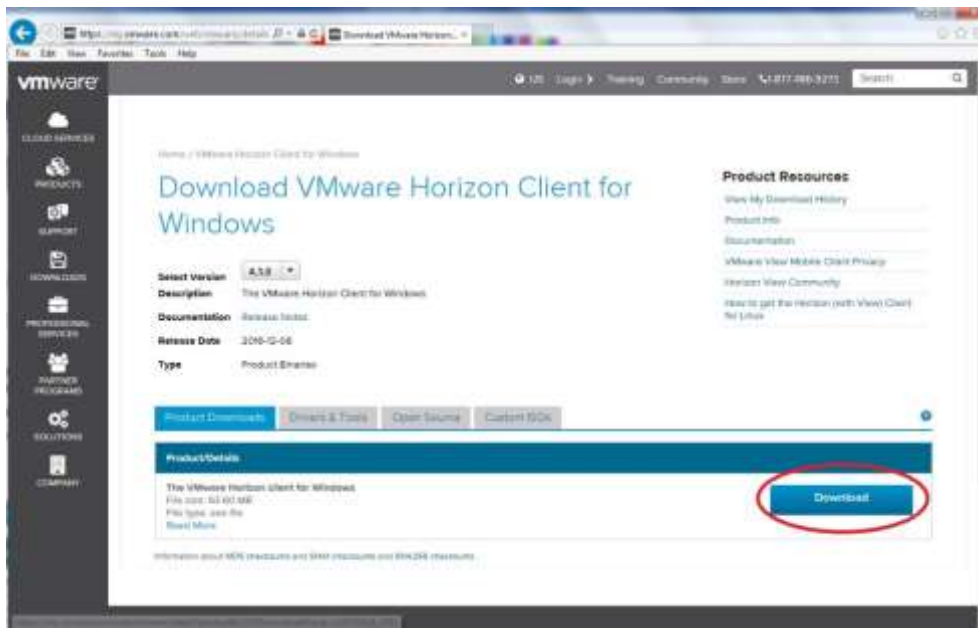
https://my.vmware.com/web/vmware/details — Download VMware Horizon... ×

File Edit View Favorites Tools Help

vmware

US Login Training Community Store 1-877-486-9273 Search

CLOUD SERVICES

PRODUCTS

SUPPORT

DOWNLOADS

PROFESSIONAL SERVICES

PARTNER PROGRAMS

SOLUTIONS

COMPANY

Home / VMware Horizon Client for Windows

Download VMware Horizon Client for Windows

| | |
|---|---|
| Select Version | 4.3.0 |
| Description | The VMware Horizon Client for Windows |
| Documentation | Release Notes |
| Release Date | 2016-12-08 |
| Type | Product Binaries |

Product Resources

View My Download History

Product Info

Documentation

VMware View Mobile Client Privacy

Horizon View Community

How to get the Horizon (with View) Client for Linux

Product Downloads | Drivers & Tools | Open Source | Custom ISOs

Product/Details

The VMware Horizon Client for Windows
File size: 93.60 MB
File type: exe file
Read More

Download

Information about MD5 checksums and SHA1 checksums and SHA256 checksums